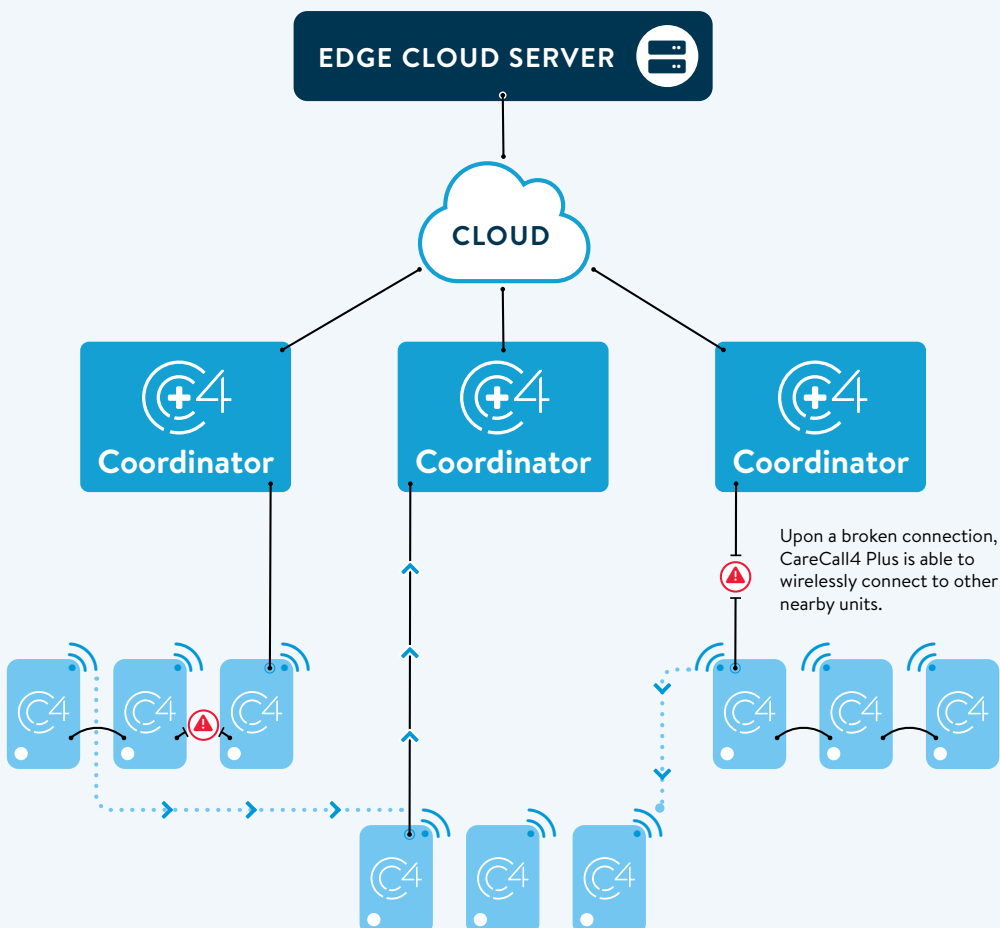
EDGE CLOUD SERVER

CLOUD

C+4
Coordinator

C+4
Coordinator

C+4
Coordinator

Upon a broken connection, CareCall4 Plus is able to wirelessly connect to other nearby units.

C4 C4 C4

C4 C4 C4

C4 C4 C4